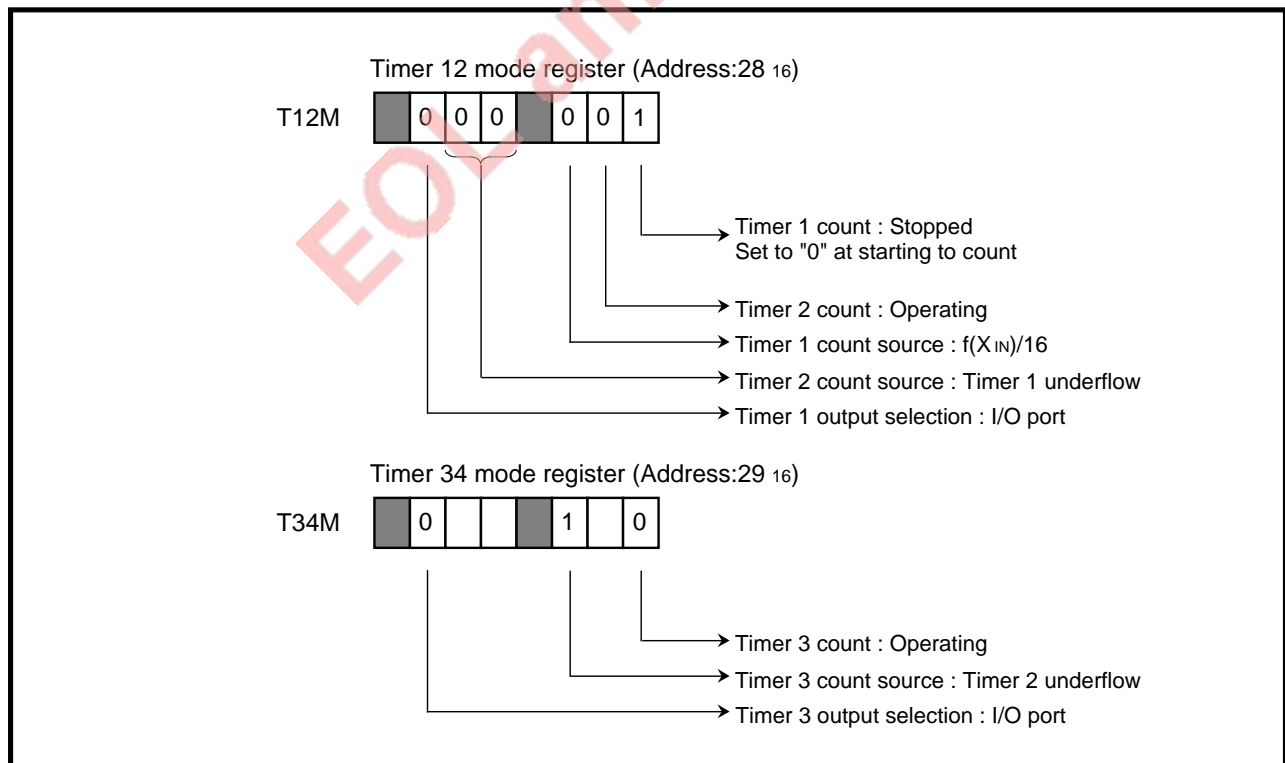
Timer 12 mode register (Address:28 $_{16}$)

T12M

| | 0 | 0 | 0 | | 0 | 0 | 1 |
|---|---|---|---|---|---|---|---|

Timer 1 count : Stopped
Set to "0" at starting to count

Timer 2 count : Operating

Timer 1 count source : f(X$_{IN}$)/16

Timer 2 count source : Timer 1 underflow

Timer 1 output selection : I/O port

Timer 34 mode register (Address:29 $_{16}$)

T34M

| | 0 | | | | 1 | | 0 |
|---|---|---|---|---|---|---|---|

Timer 3 count : Operating

Timer 3 count source : Timer 2 underflow

Timer 3 output selection : I/O port

EOLan